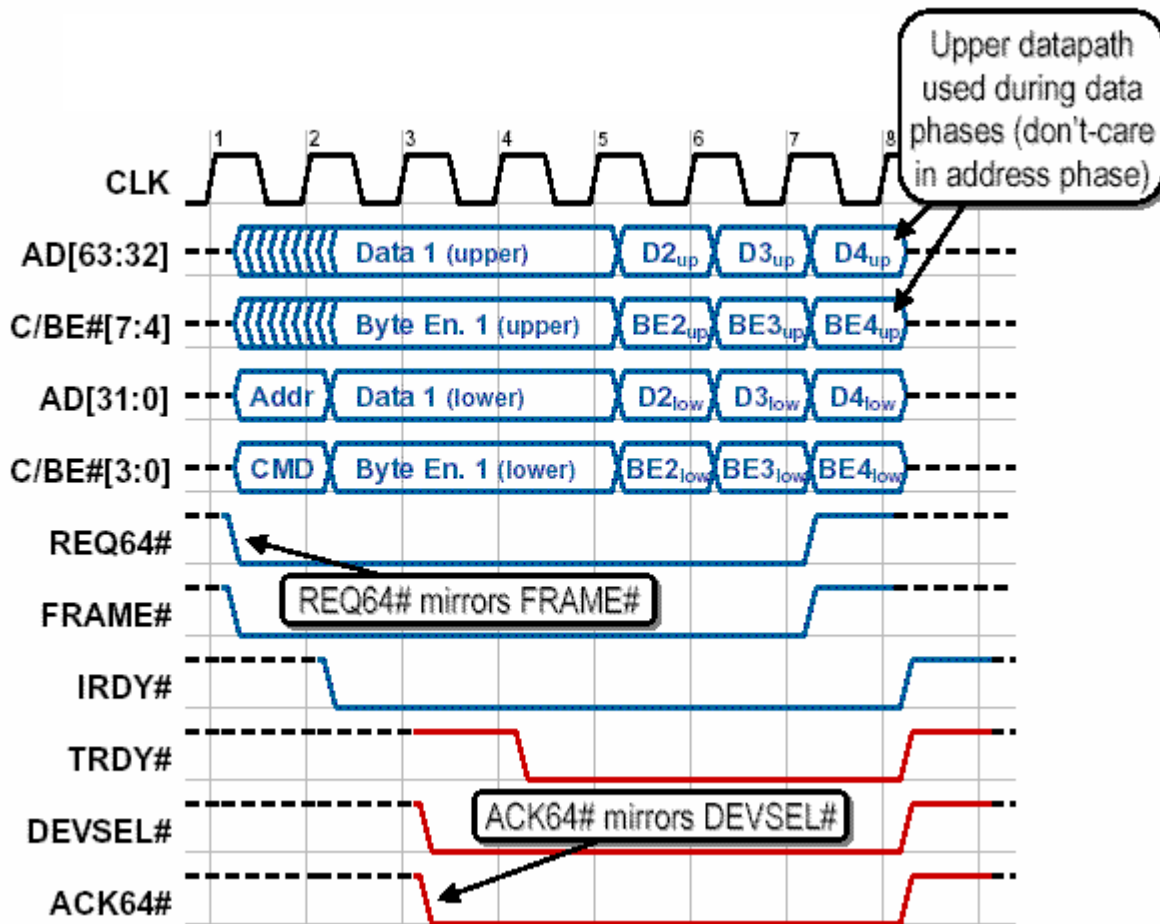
Upper datapath used during data phases (don't-care in address phase)

1 2 3 4 5 6 7 8

CLK

AD[63:32] Data 1 (upper) $D2_{up}$ $D3_{up}$ $D4_{up}$

C/BE#[7:4] Byte En. 1 (upper) $BE2_{up}$ $BE3_{up}$ $BE4_{up}$

AD[31:0] Addr Data 1 (lower) $D2_{low}$ $D3_{low}$ $D4_{low}$

C/BE#[3:0] CMD Byte En. 1 (lower) $BE2_{low}$ $BE3_{low}$ $BE4_{low}$

REQ64#

FRAME#

REQ64# mirrors FRAME#

IRDY#

TRDY#

DEVSEL#

ACK64# mirrors DEVSEL#

ACK64#